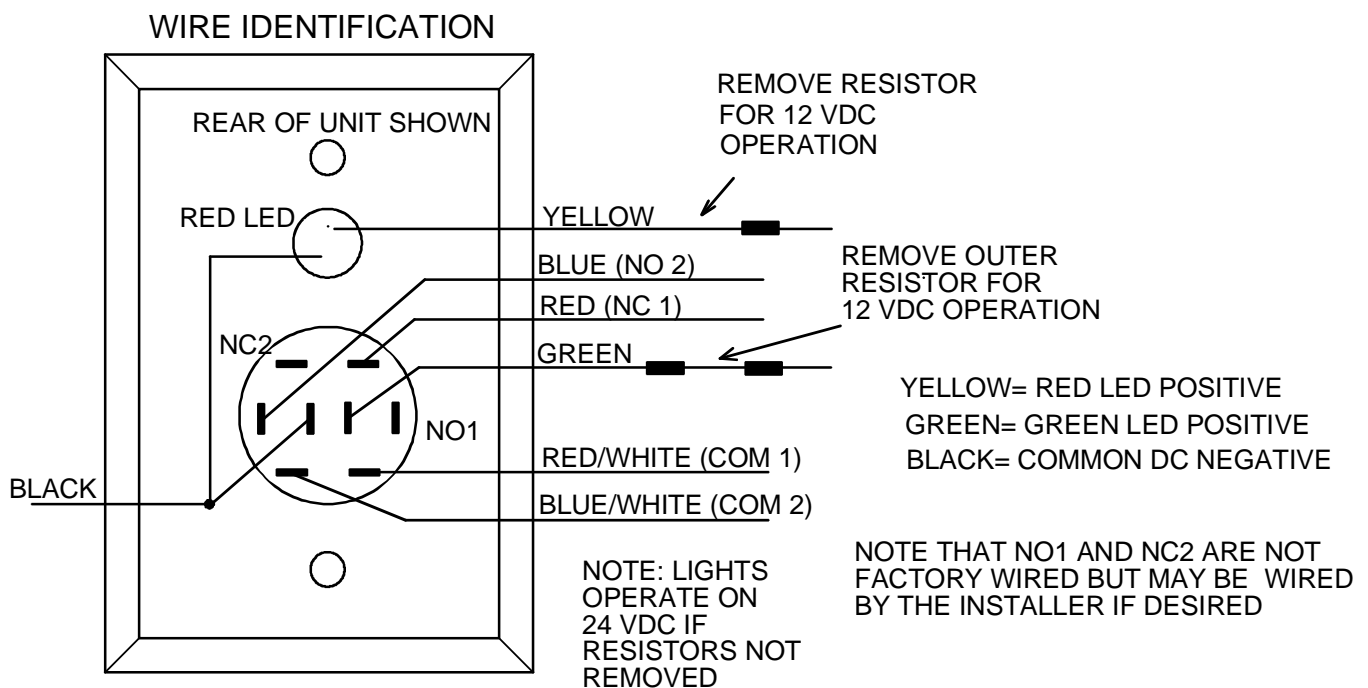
WIRE IDENTIFICATION

REAR OF UNIT SHOWN

REMOVE RESISTOR FOR 12 VDC OPERATION

RED LED

YELLOW

BLUE (NO 2)

REMOVE OUTER RESISTOR FOR 12 VDC OPERATION

RED (NC 1)

NC2

GREEN

YELLOW= RED LED POSITIVE
GREEN= GREEN LED POSITIVE
BLACK= COMMON DC NEGATIVE

NO1

RED/WHITE (COM 1)

BLACK

BLUE/WHITE (COM 2)

NOTE: LIGHTS OPERATE ON 24 VDC IF RESISTORS NOT REMOVED

NOTE THAT NO1 AND NC2 ARE NOT FACTORY WIRED BUT MAY BE WIRED BY THE INSTALLER IF DESIRED